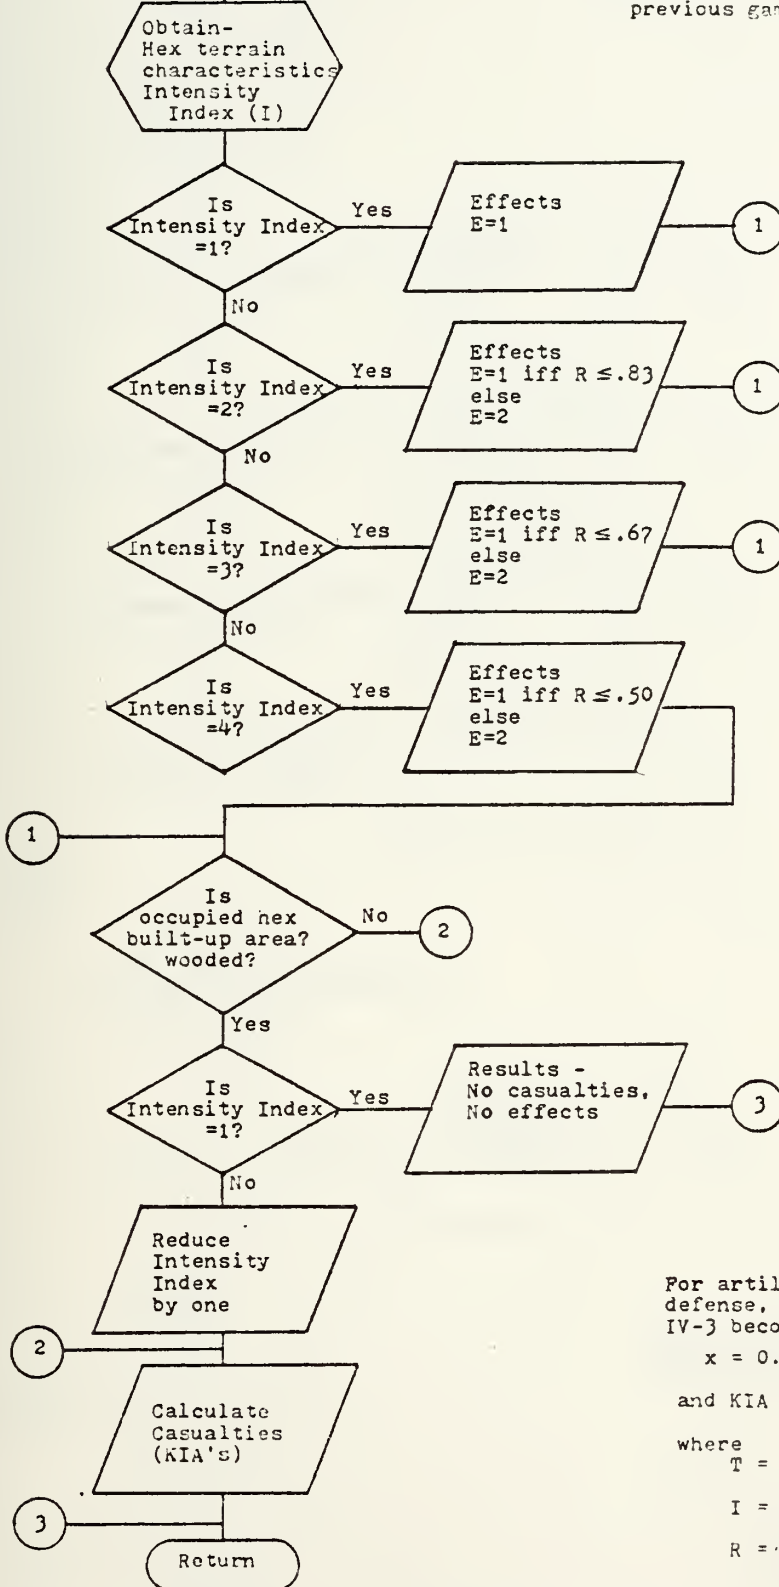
previous ga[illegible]

Obtain- Hex terrain characteristics Intensity Index (I)

Is Intensity Index =1?

Yes

Effects E=1

1

No

Is Intensity Index =2?

Yes

Effects E=1 iff R $\leq$.83 else E=2

1

No

Is Intensity Index =3?

Yes

Effects E=1 iff R $\leq$.67 else E=2

1

No

Is Intensity Index =4?

Yes

Effects E=1 iff R $\leq$.50 else E=2

1

Is occupied hex built-up area? wooded?

No

2

Yes

Is Intensity Index =1?

Yes

Results - No casualties, No effects

3

No

Reduce Intensity Index by one

2

Calculate Casualties (KIA's)

3

Return

For artil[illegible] defense, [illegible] IV-3 beco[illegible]

x = 0.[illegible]

and KIA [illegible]

where
T = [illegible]

I = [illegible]

R = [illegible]